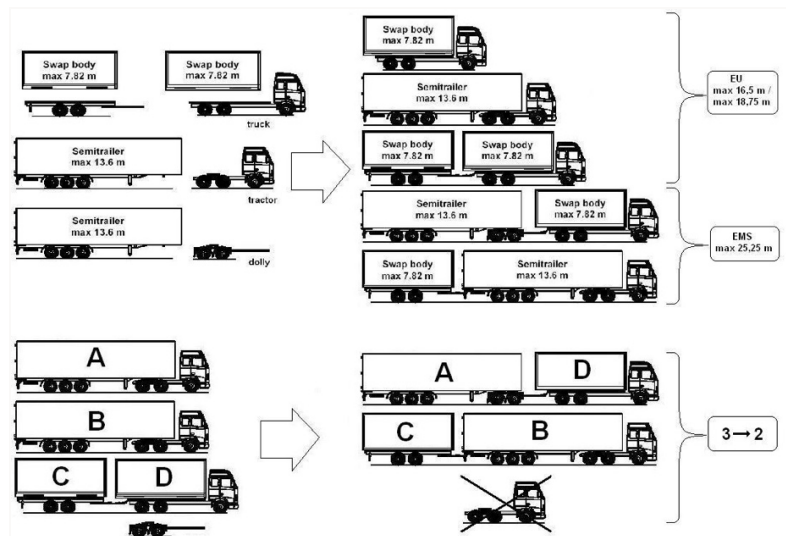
Swap body
max 7.82 m

Swap body
max 7.82 m

truck

Semitrailer
max 13.6 m

tractor

Semitrailer
max 13.6 m

dolly

Swap body
max 7.82 m

Semitrailer
max 13.6 m

Swap body
max 7.82 m

Swap body
max 7.82 m

EU
max 16,5 m /
max 18,75 m

Semitrailer
max 13.6 m

Swap body
max 7.82 m

Swap body
max 7.82 m

Semitrailer
max 13.6 m

EMS
max 25,25 m

A

B

C

D

A

D

C

B

3 → 2